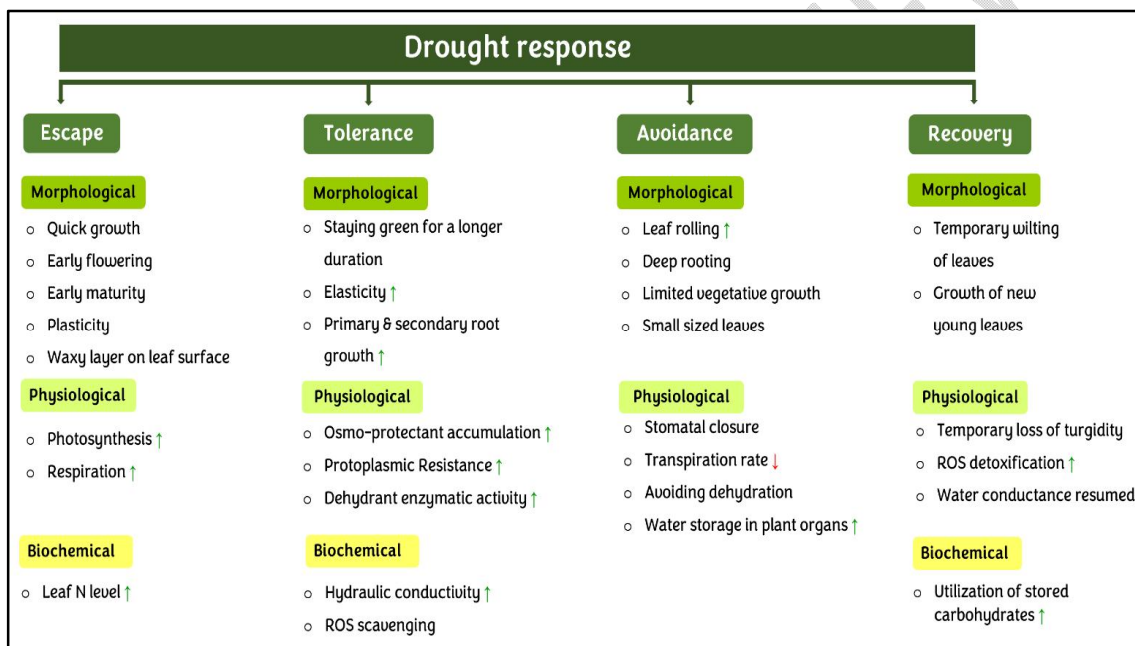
Drought response

Escape

Morphological
- Quick growth
- Early flowering
- Early maturity
- Plasticity
- Waxy layer on leaf surface

Physiological
- Photosynthesis ↑
- Respiration ↑

Biochemical
- Leaf N level ↑

Tolerance

Morphological
- Staying green for a longer duration
- Elasticity ↑
- Primary & secondary root growth ↑

Physiological
- Osmo-protectant accumulation ↑
- Protoplasmic Resistance ↑
- Dehydrant enzymatic activity ↑

Biochemical
- Hydraulic conductivity ↑
- ROS scavenging

Avoidance

Morphological
- Leaf rolling ↑
- Deep rooting
- Limited vegetative growth
- Small sized leaves

Physiological
- Stomatal closure
- Transpiration rate ↓
- Avoiding dehydration
- Water storage in plant organs ↑

Recovery

Morphological
- Temporary wilting of leaves
- Growth of new young leaves

Physiological
- Temporary loss of turgidity
- ROS detoxification ↑
- Water conductance resumed

Biochemical
- Utilization of stored carbohydrates ↑